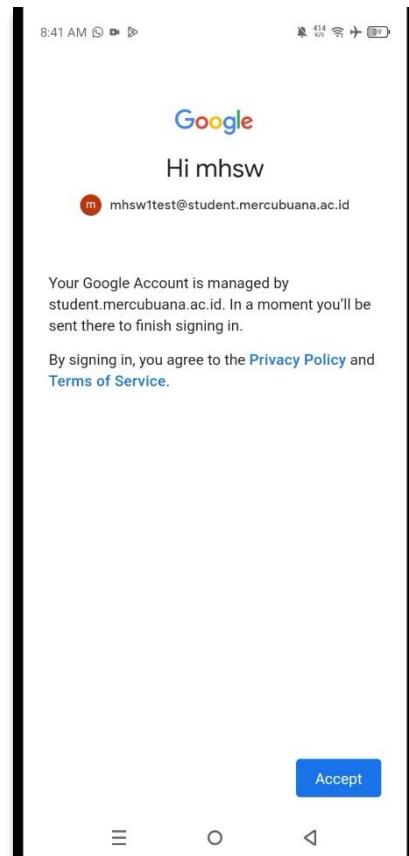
8:41 AM

Google

Hi mhsw

m mhsw1test@student.mercubuana.ac.id

Your Google Account is managed by student.mercubuana.ac.id. In a moment you'll be sent there to finish signing in.

By signing in, you agree to the Privacy Policy and Terms of Service.

Accept